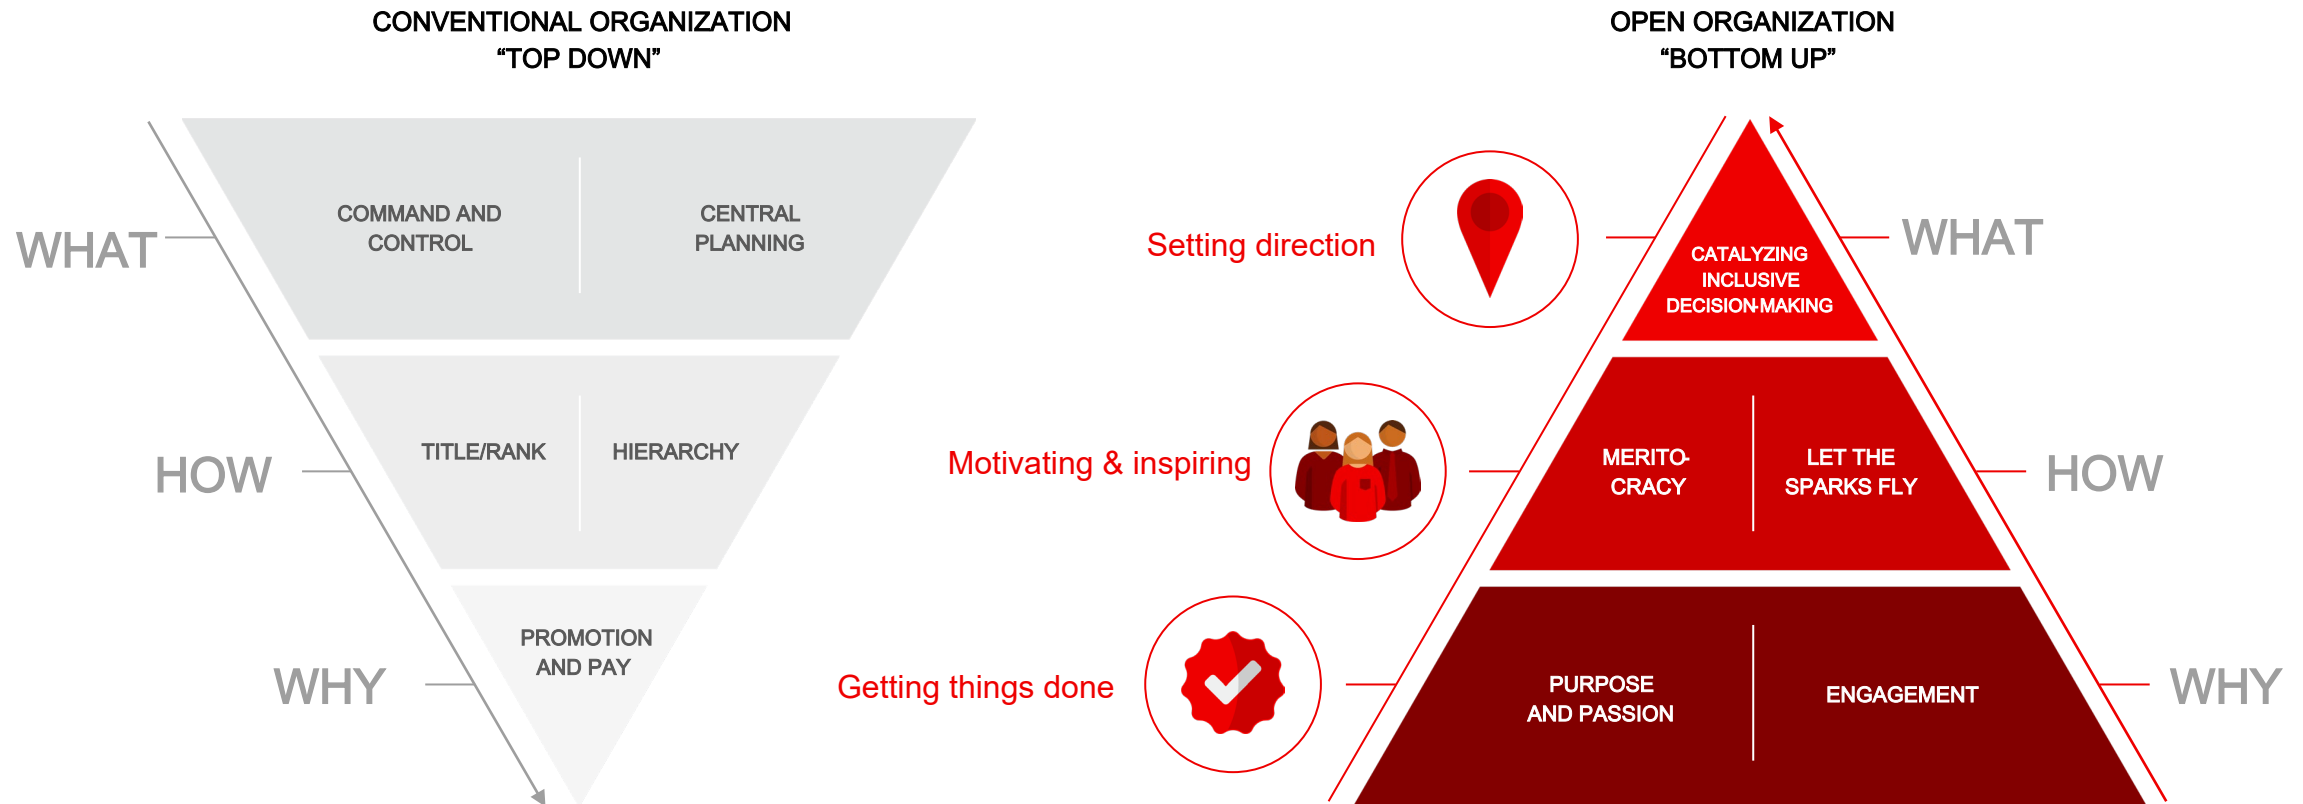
CONVENTIONAL ORGANIZATION
"TOP DOWN"

WHAT

COMMAND AND CONTROL

CENTRAL PLANNING

HOW

TITLE/RANK

HIERARCHY

WHY

PROMOTION AND PAY

OPEN ORGANIZATION
"BOTTOM UP"

Setting direction

CATALYZING INCLUSIVE DECISION-MAKING

WHAT

Motivating & inspiring

MERITOCRACY

LET THE SPARKS FLY

HOW

Getting things done

PURPOSE AND PASSION

ENGAGEMENT

WHY